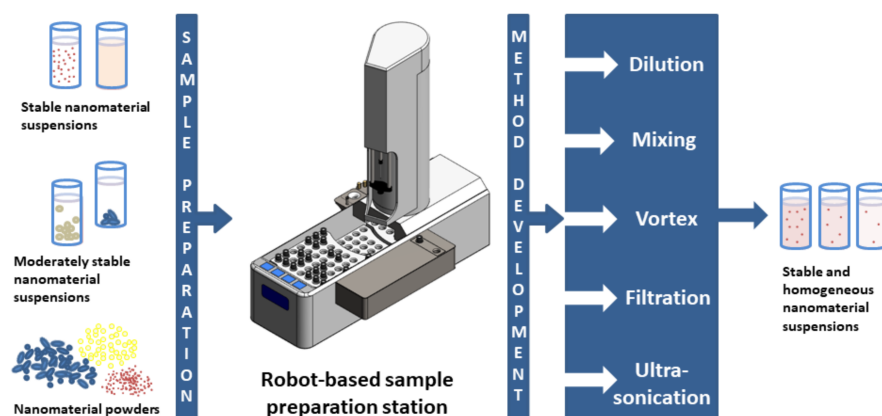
Stable nanomaterial suspensions

Moderately stable nanomaterial suspensions

Nanomaterial powders

SAMPLE PREPARATION

Robot-based sample preparation station

METHOD DEVELOPMENT

Dilution

Mixing

Vortex

Filtration

Ultra-sonication

Stable and homogeneous nanomaterial suspensions